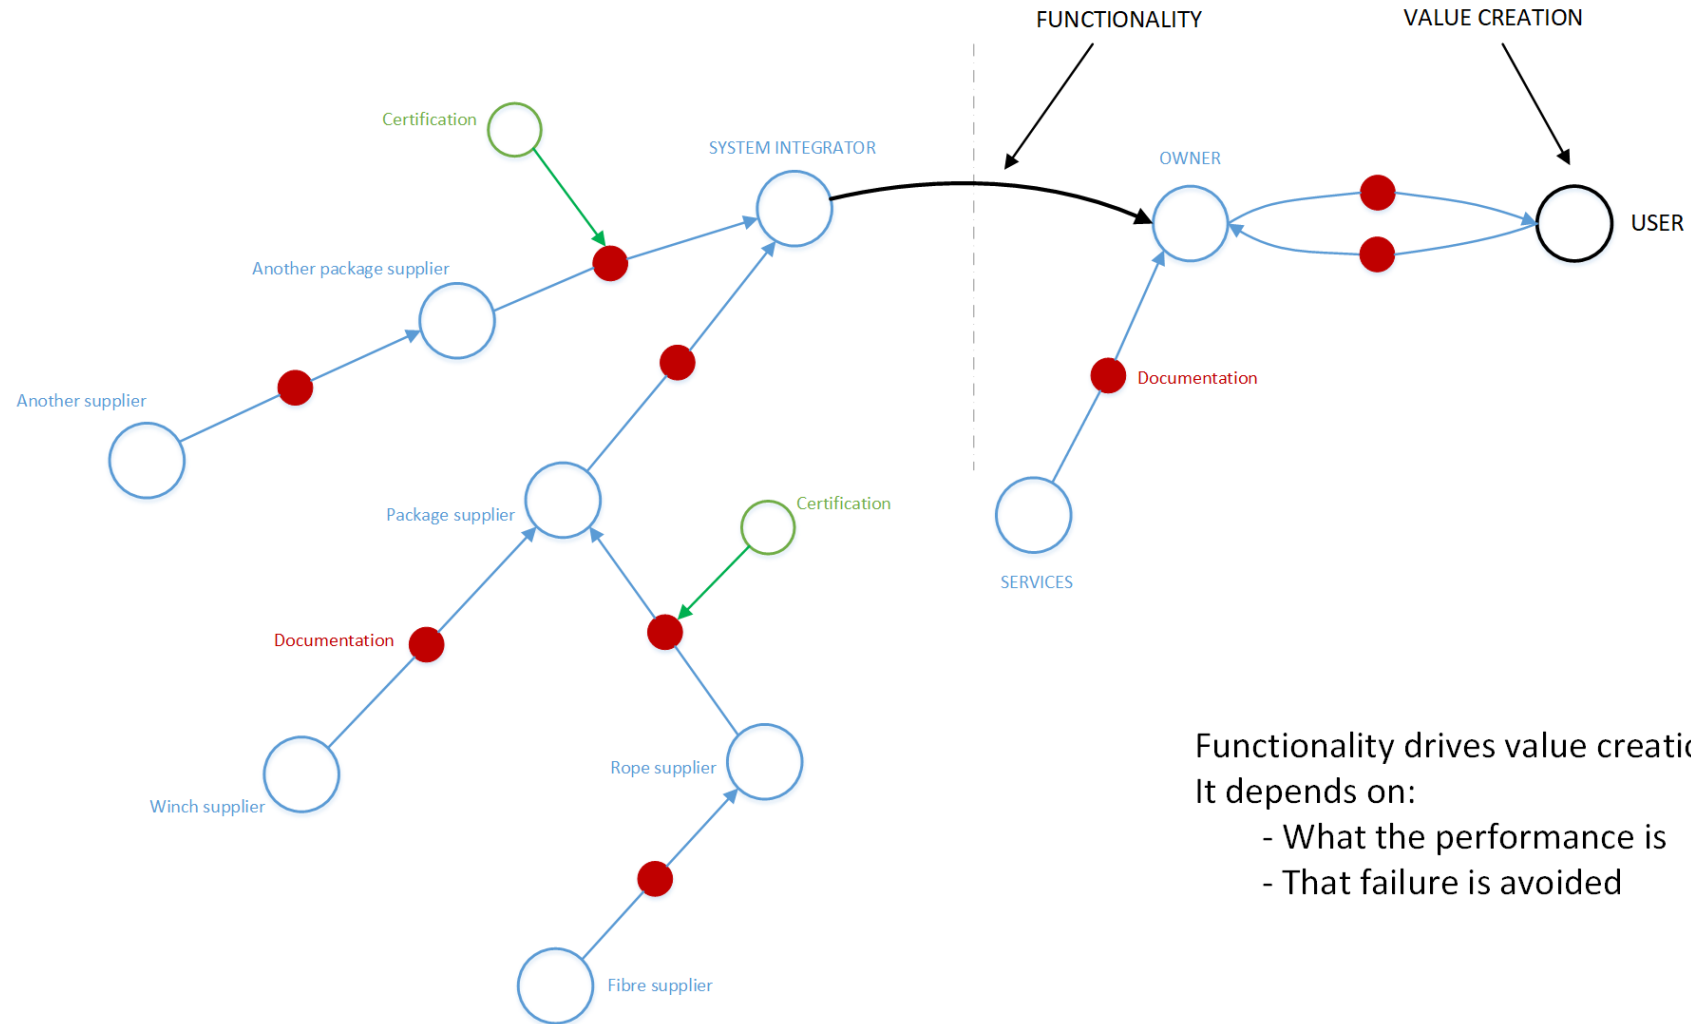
FUNCTIONALITY

VALUE CREATION

Certification

SYSTEM INTEGRATOR

OWNER

USER

Another package supplier

Documentation

Another supplier

Package supplier

Certification

SERVICES

Documentation

Rope supplier

Winch supplier

Fibre supplier

Functionality drives value creati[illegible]
It depends on:
- What the performance is
- That failure is avoided